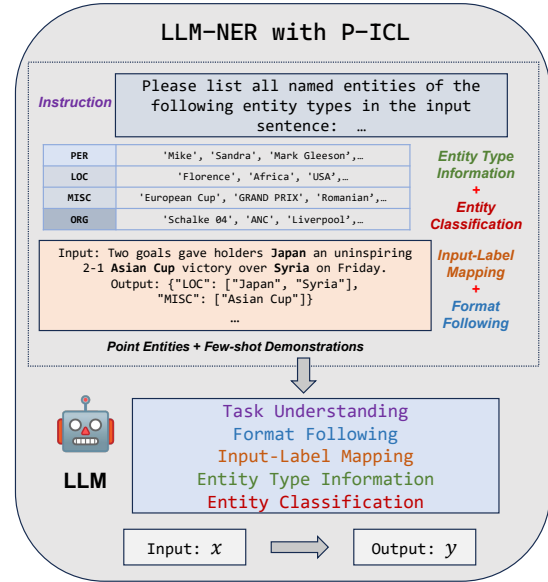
LLM-NER with P-ICL

Instruction

Please list all named entities of the following entity types in the input sentence: …

| PER | 'Mike', 'Sandra', 'Mark Gleeson',… |
|---|---|
| LOC | 'Florence', 'Africa', 'USA',… |
| MISC | 'European Cup', 'GRAND PRIX', 'Romanian',… |
| ORG | 'Schalke 04', 'ANC', 'Liverpool',… |

Entity Type Information + Entity Classification

Input: Two goals gave holders Japan an uninspiring 2-1 Asian Cup victory over Syria on Friday.
Output: {"LOC": ["Japan", "Syria"], "MISC": ["Asian Cup"]}
…

Input-Label Mapping + Format Following

Point Entities + Few-shot Demonstrations

LLM

Task Understanding
Format Following
Input-Label Mapping
Entity Type Information
Entity Classification

Input: $x$

Output: $y$